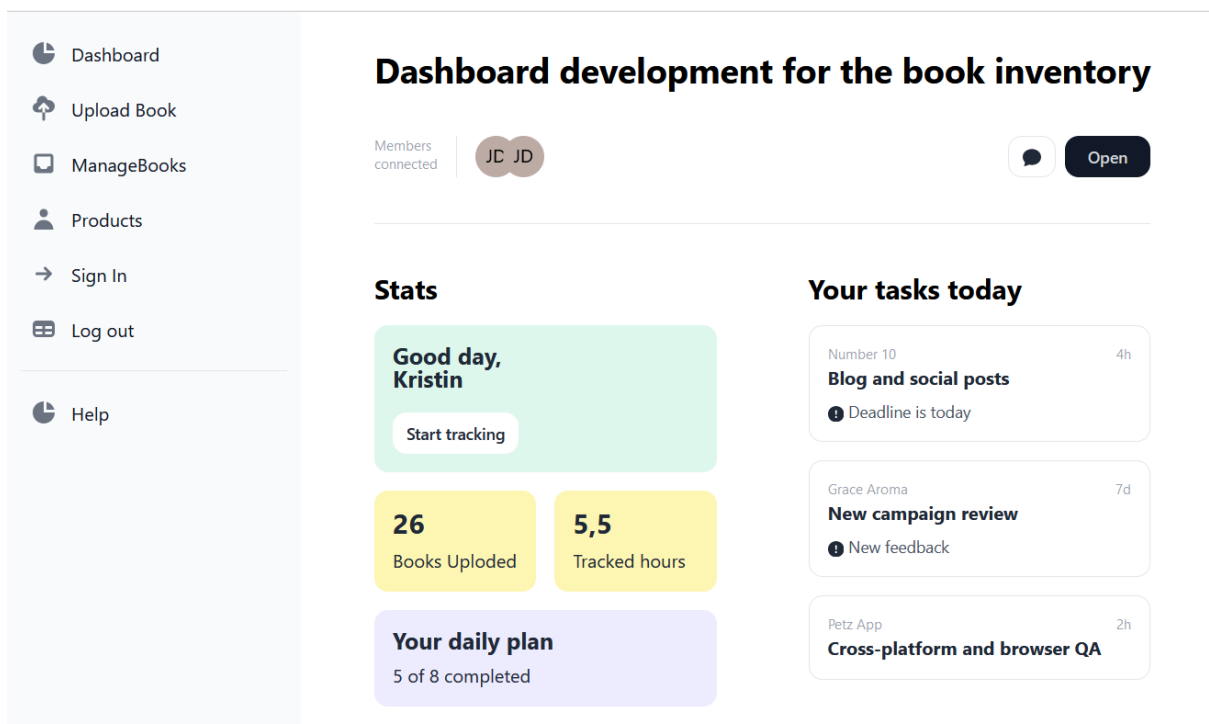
Dashboard
Upload Book
ManageBooks
Products
Sign In
Log out
Help

Dashboard development for the book inventory

Members connected
JD JD

Open

Stats

Good day, Kristin
Start tracking

26
Books Uploded

5,5
Tracked hours

Your daily plan
5 of 8 completed

Your tasks today

Number 10 4h
Blog and social posts
Deadline is today

Grace Aroma 7d
New campaign review
New feedback

Petz App 2h
Cross-platform and browser QA